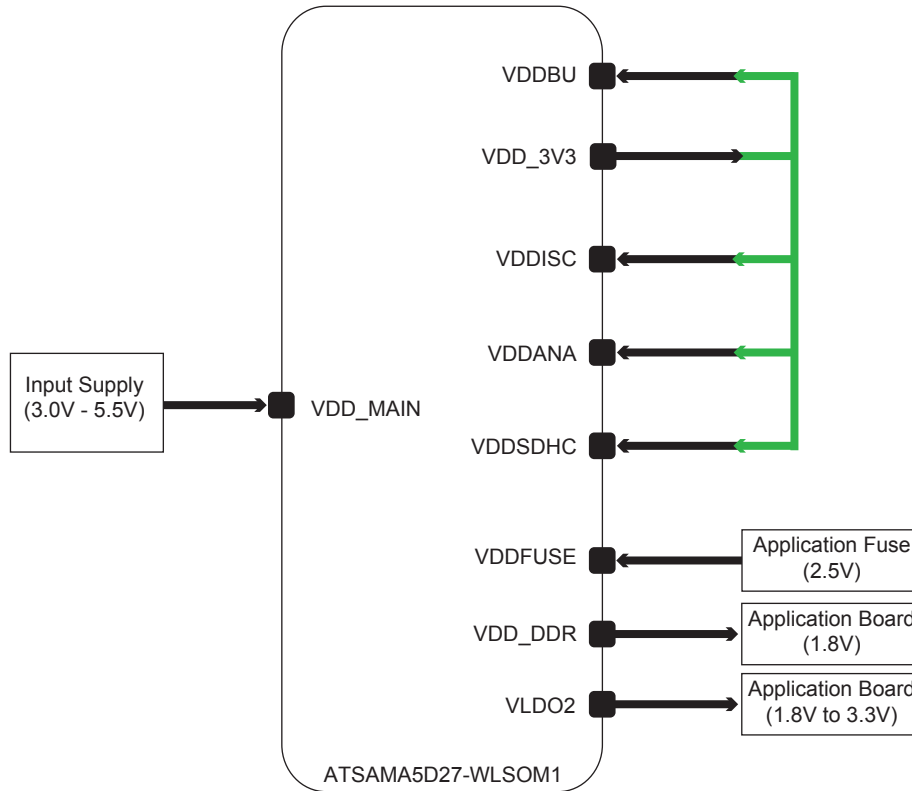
VDDBU

VDD_3V3

VDDISC

VDDANA

Input Supply (3.0V - 5.5V)

VDD_MAIN

VDDSDHC

VDDFUSE

Application Fuse (2.5V)

VDD_DDR

Application Board (1.8V)

VLDO2

Application Board (1.8V to 3.3V)

ATSAMA5D27-WLSOM1